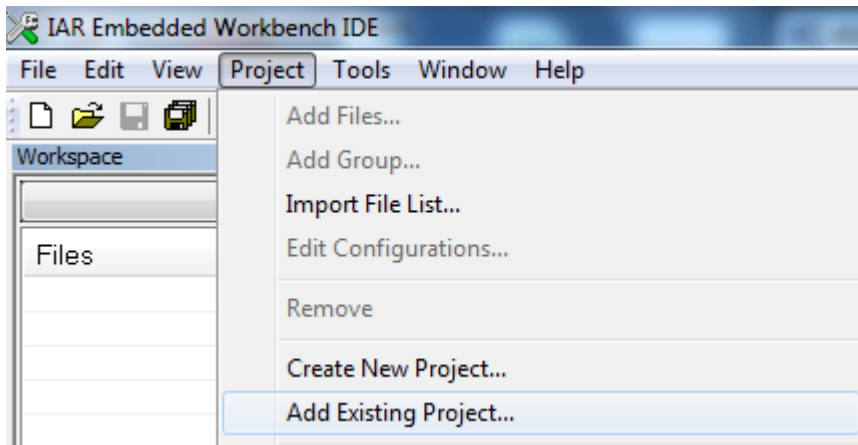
IAR Embedded Workbench IDE

File Edit View Project Tools Window Help

Workspace

Files

Add Files...
Add Group...
Import File List...
Edit Configurations...
Remove
Create New Project...
Add Existing Project...